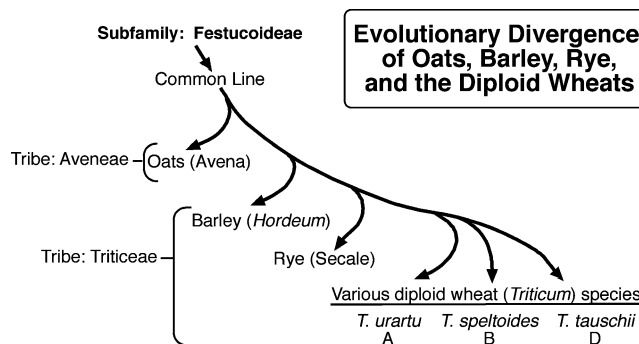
Evolutionary Divergence of Oats, Barley, Rye, and the Diploid Wheats

Subfamily: Festucoideae

Common Line

Tribe: Aveneae – Oats (Avena)

Tribe: Triticeae – Barley (*Hordeum*)

Rye (Secale)

Various diploid wheat (*Triticum*) species

*T. urartu* A

*T. speltoides* B

*T. tauschii* D